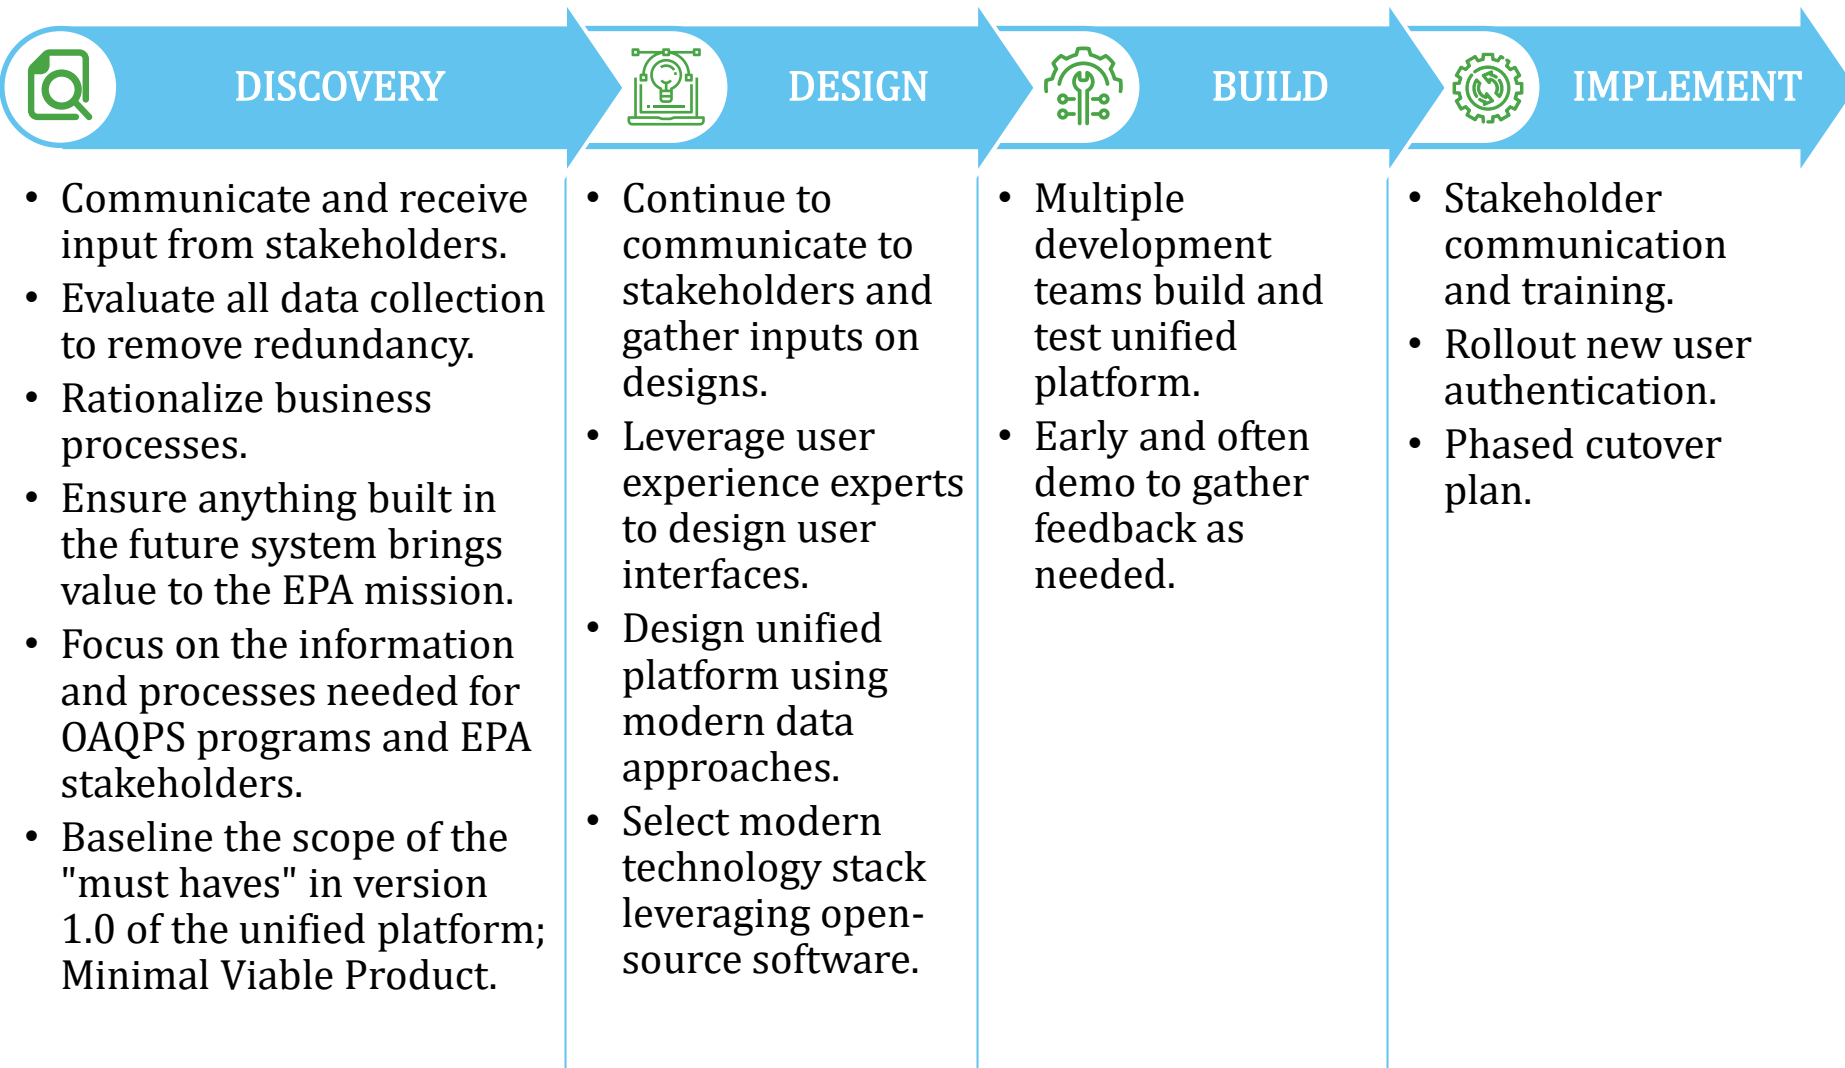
DISCOVERY

- Communicate and receive input from stakeholders.
- Evaluate all data collection to remove redundancy.
- Rationalize business processes.
- Ensure anything built in the future system brings value to the EPA mission.
- Focus on the information and processes needed for OAQPS programs and EPA stakeholders.
- Baseline the scope of the "must haves" in version 1.0 of the unified platform; Minimal Viable Product.

DESIGN

- Continue to communicate to stakeholders and gather inputs on designs.
- Leverage user experience experts to design user interfaces.
- Design unified platform using modern data approaches.
- Select modern technology stack leveraging open-source software.

BUILD

- Multiple development teams build and test unified platform.
- Early and often demo to gather feedback as needed.

IMPLEMENT

- Stakeholder communication and training.
- Rollout new user authentication.
- Phased cutover plan.